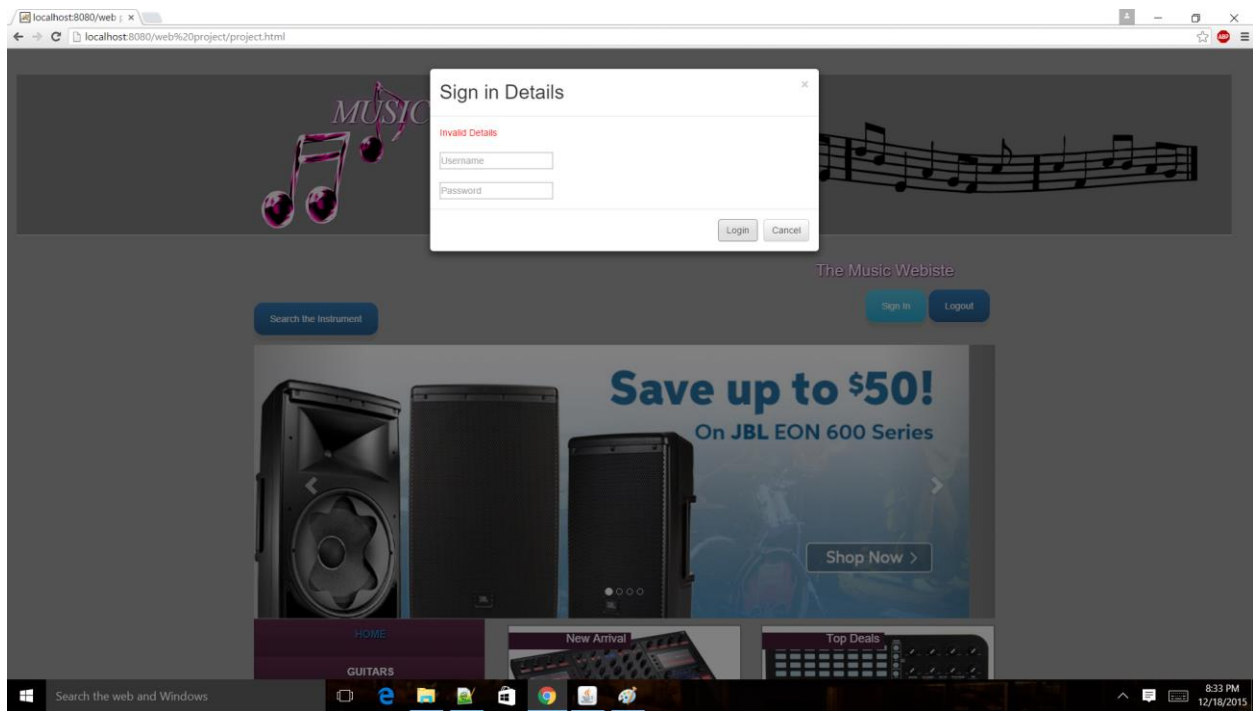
localhost:8080/web ×

localhost:8080/web%20project/project.html

MUSIC

Sign in Details

×

Invalid Details

Username

Password

Login Cancel

The Music Webiste

Sign In Logout

Search the Instrument

Save up to $50!

On JBL EON 600 Series

Shop Now >

HOME

GUITARS

New Arrival

Top Deals

Search the web and Windows

8:33 PM
12/18/2015